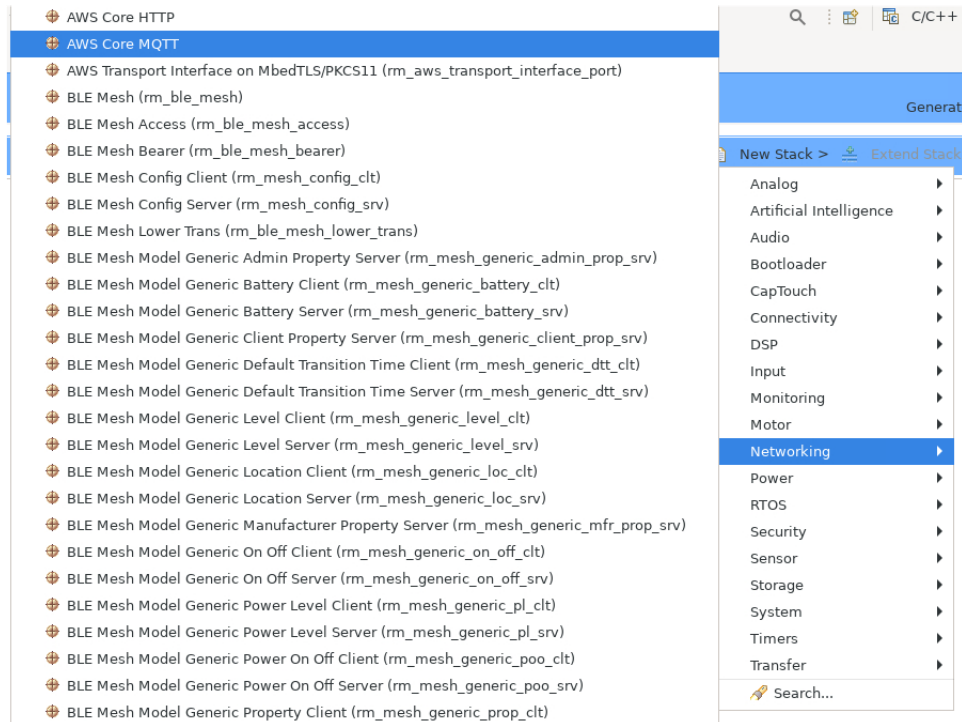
AWS Core HTTP
AWS Core MQTT
AWS Transport Interface on MbedTLS/PKCS11 (rm_aws_transport_interface_port)
BLE Mesh (rm_ble_mesh)
BLE Mesh Access (rm_ble_mesh_access)
BLE Mesh Bearer (rm_ble_mesh_bearer)
BLE Mesh Config Client (rm_mesh_config_clt)
BLE Mesh Config Server (rm_mesh_config_srv)
BLE Mesh Lower Trans (rm_ble_mesh_lower_trans)
BLE Mesh Model Generic Admin Property Server (rm_mesh_generic_admin_prop_srv)
BLE Mesh Model Generic Battery Client (rm_mesh_generic_battery_clt)
BLE Mesh Model Generic Battery Server (rm_mesh_generic_battery_srv)
BLE Mesh Model Generic Client Property Server (rm_mesh_generic_client_prop_srv)
BLE Mesh Model Generic Default Transition Time Client (rm_mesh_generic_dtt_clt)
BLE Mesh Model Generic Default Transition Time Server (rm_mesh_generic_dtt_srv)
BLE Mesh Model Generic Level Client (rm_mesh_generic_level_clt)
BLE Mesh Model Generic Level Server (rm_mesh_generic_level_srv)
BLE Mesh Model Generic Location Client (rm_mesh_generic_loc_clt)
BLE Mesh Model Generic Location Server (rm_mesh_generic_loc_srv)
BLE Mesh Model Generic Manufacturer Property Server (rm_mesh_generic_mfr_prop_srv)
BLE Mesh Model Generic On Off Client (rm_mesh_generic_on_off_clt)
BLE Mesh Model Generic On Off Server (rm_mesh_generic_on_off_srv)
BLE Mesh Model Generic Power Level Client (rm_mesh_generic_pl_clt)
BLE Mesh Model Generic Power Level Server (rm_mesh_generic_pl_srv)
BLE Mesh Model Generic Power On Off Client (rm_mesh_generic_poo_clt)
BLE Mesh Model Generic Power On Off Server (rm_mesh_generic_poo_srv)
BLE Mesh Model Generic Property Client (rm_mesh_generic_prop_clt)

C/C++
Generat
New Stack > Extend Stack
Analog
Artificial Intelligence
Audio
Bootloader
CapTouch
Connectivity
DSP
Input
Monitoring
Motor
Networking
Power
RTOS
Security
Sensor
Storage
System
Timers
Transfer
Search...